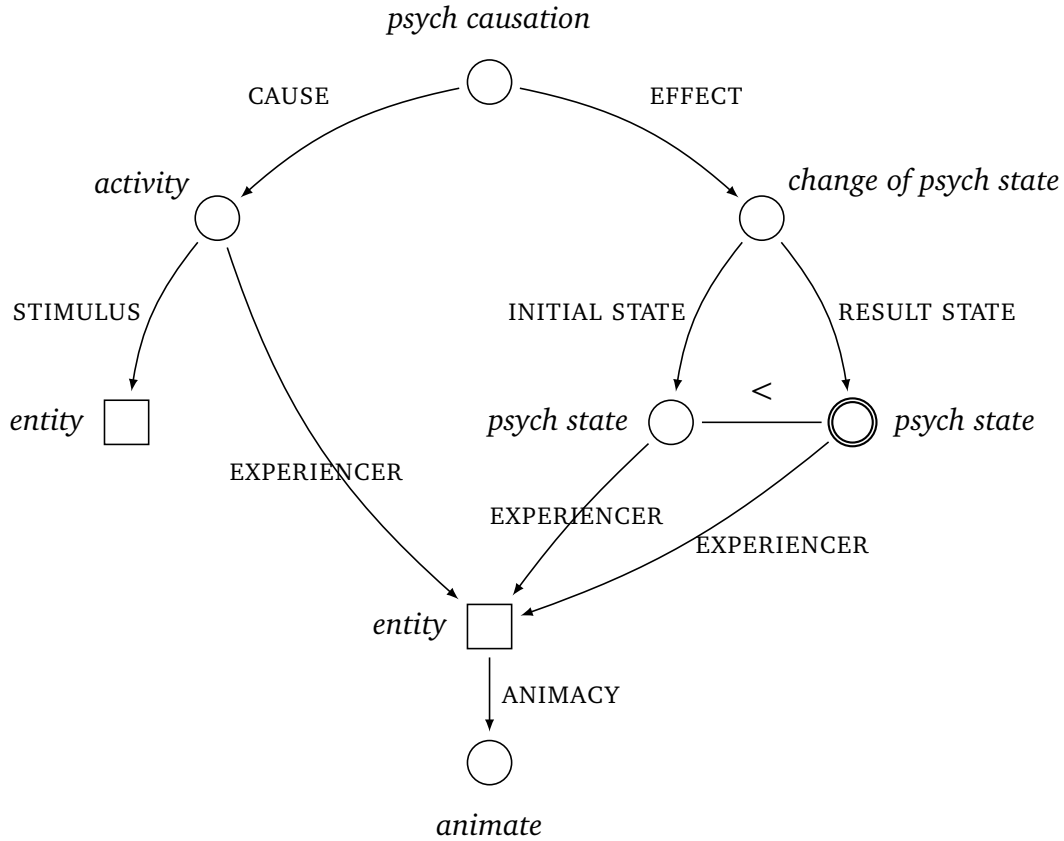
*psych causation*

CAUSE

EFFECT

*activity*

*change of psych state*

STIMULUS

INITIAL STATE

RESULT STATE

*entity*

$<$

*psych state*

*psych state*

EXPERIENCER

EXPERIENCER

EXPERIENCER

*entity*

ANIMACY

*animate*